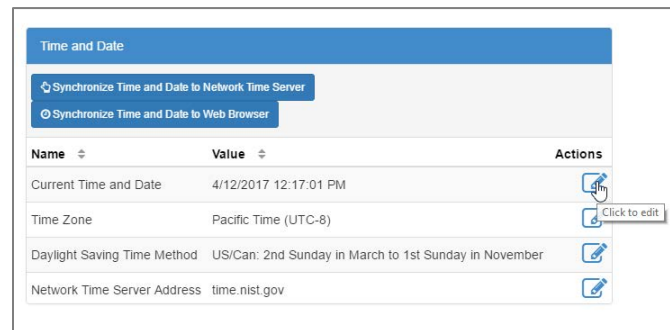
Time and Date

Synchronize Time and Date to Network Time Server

Synchronize Time and Date to Web Browser

| Name | Value | Actions |
|---|---|---|
| Current Time and Date | 4/12/2017 12:17:01 PM | |
| Time Zone | Pacific Time (UTC-8) | |
| Daylight Saving Time Method | US/Can: 2nd Sunday in March to 1st Sunday in November | |
| Network Time Server Address | time.nist.gov | |

Click to edit